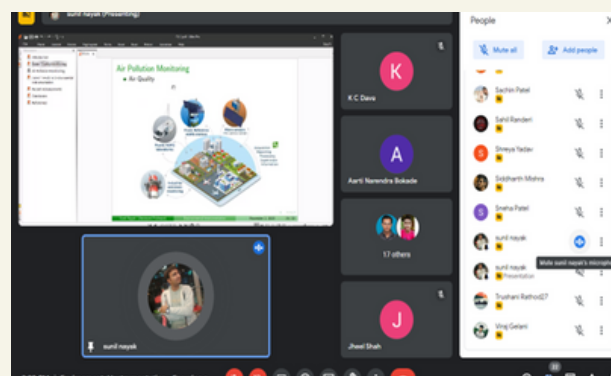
sunil nayak (Presenting)

Air Pollution Monitoring

• Air Quality

K

K C Dave

A

Aarti Narendra Bokade

17 others

J

Jheel Shah

sunil nayak

People

Mute all

Add people

Sachin Patel

Sahil Randeri

Shreya Yadav

Siddharth Mishra

Sneha Patel

sunil nayak

Mute sunil nayak's microphone

sunil nayak

Presentation

Trushani Rathod27

Viraj Gelani